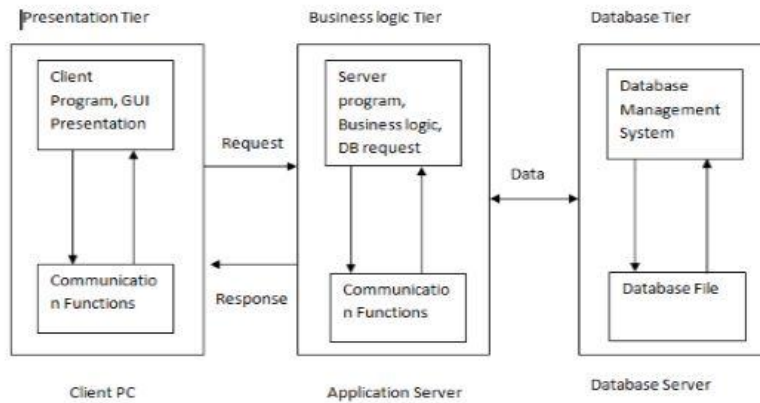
Presentation Tier

Business logic Tier

Database Tier

Client Program, GUI Presentation

Communication Functions

Request

Response

Server program, Business logic, DB request

Communication Functions

Data

Database Management System

Database File

Client PC

Application Server

Database Server